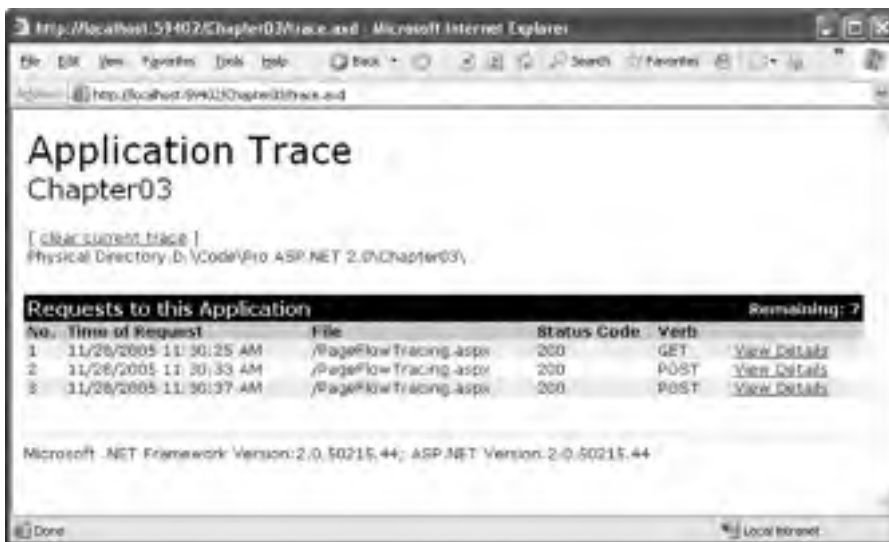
http://localhost:59402/Chapter03/trace.axd - Microsoft Internet Explorer

File Edit View Favorites Tools Help Back Search Favorites

Address http://localhost:59402/Chapter03/trace.axd

Application Trace
Chapter03

[ clear current trace ]
Physical Directory:D:\Code\Pro ASP.NET 2.0\Chapter03\

Requests to this Application Remaining: 7

| No. | Time of Request | File | Status Code | Verb | |
|---|---|---|---|---|---|
| 1 | 11/28/2005 11:30:25 AM | /PageFlowTracing.aspx | 200 | GET | View Details |
| 2 | 11/28/2005 11:30:33 AM | /PageFlowTracing.aspx | 200 | POST | View Details |
| 3 | 11/28/2005 11:30:37 AM | /PageFlowTracing.aspx | 200 | POST | View Details |

Microsoft .NET Framework Version:2.0.50215.44; ASP.NET Version:2.0.50215.44

Done Local intranet